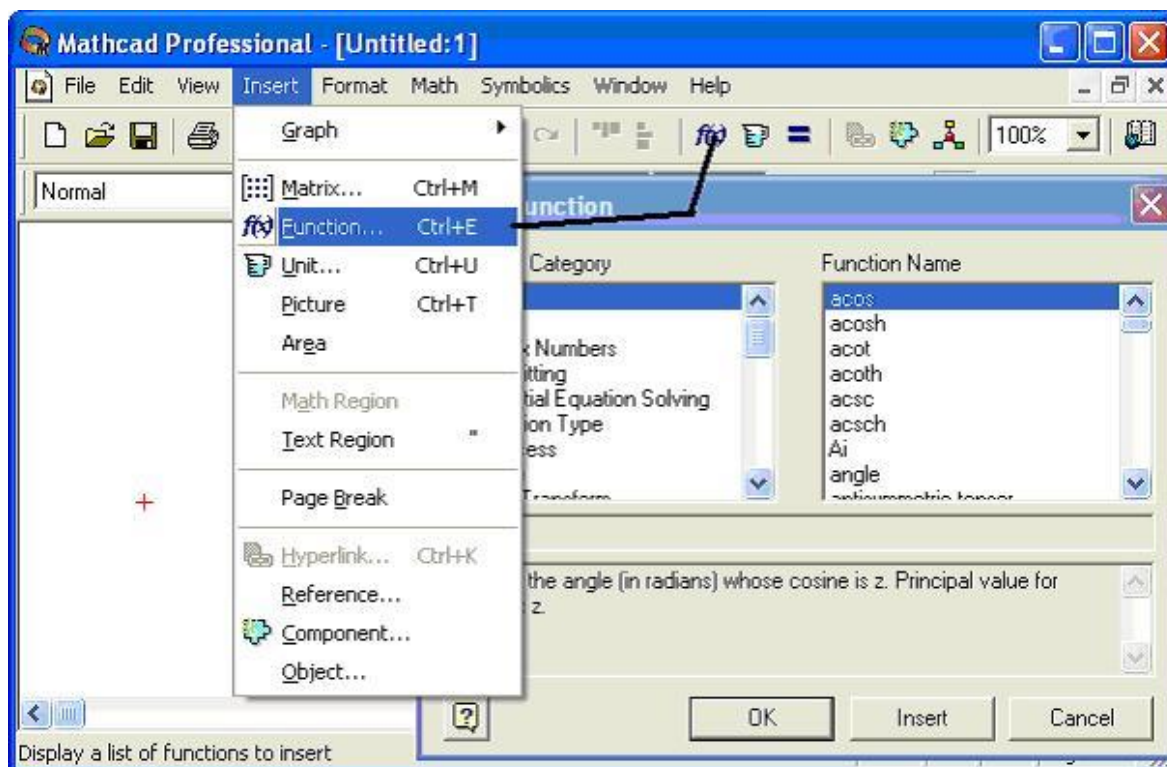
Mathcad Professional - [Untitled:1]

File Edit View Insert Format Math Symbolics Window Help

100%

Normal

Graph

Matrix... Ctrl+M

Function... Ctrl+E

Unit... Ctrl+U

Picture Ctrl+T

Area

Math Region

Text Region

Page Break

Hyperlink... Ctrl+K

Reference...

Component...

Object...

unction

Category

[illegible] Numbers
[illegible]itting
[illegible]tial Equation Solving
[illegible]ion Type
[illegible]ess
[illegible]

Function Name

acos
acosh
acot
acoth
acsc
acsch
Ai
angle
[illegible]

the angle (in radians) whose cosine is z. Principal value for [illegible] z.

OK Insert Cancel

Display a list of functions to insert